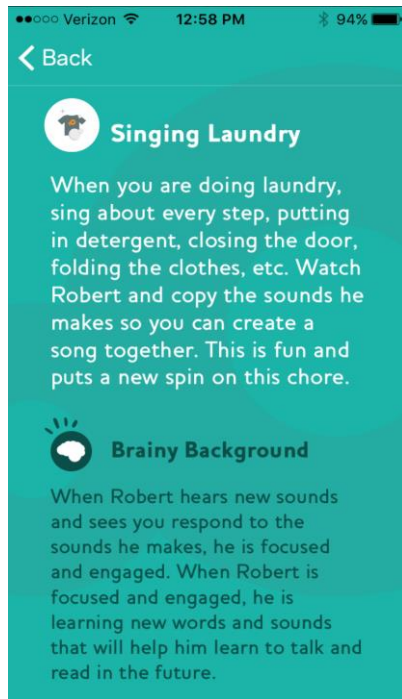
●●○○○ Verizon 12:58 PM 94%

< Back

Singing Laundry

When you are doing laundry, sing about every step, putting in detergent, closing the door, folding the clothes, etc. Watch Robert and copy the sounds he makes so you can create a song together. This is fun and puts a new spin on this chore.

Brainy Background

When Robert hears new sounds and sees you respond to the sounds he makes, he is focused and engaged. When Robert is focused and engaged, he is learning new words and sounds that will help him learn to talk and read in the future.